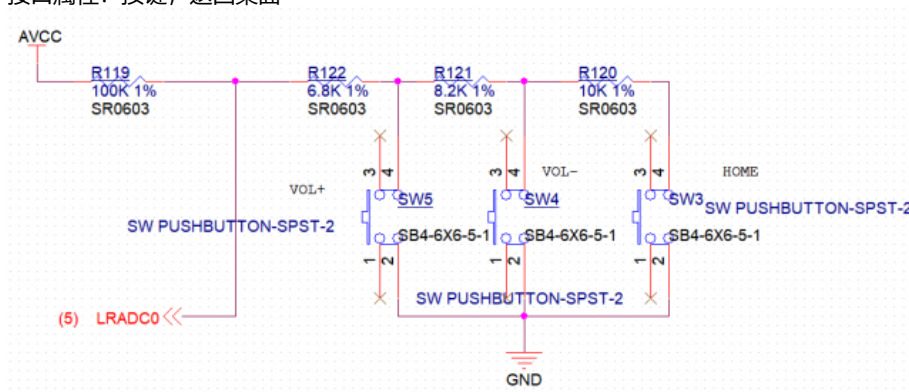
AVCC

R119
100K 1%
SR0603

R122
6.8K 1%
SR0603

R121
8.2K 1%
SR0603

R120
10K 1%
SR0603

VOL+
VOL-
HOME

3 4
SW5
SB4-6X6-5-1
1 2

3 4
SW4
SB4-6X6-5-1
1 2

3 4
SW3
SB4-6X6-5-1
1 2

SW PUSHBUTTON-SPST-2
SW PUSHBUTTON-SPST-2
SW PUSHBUTTON-SPST-2

(5) LRADC0

GND